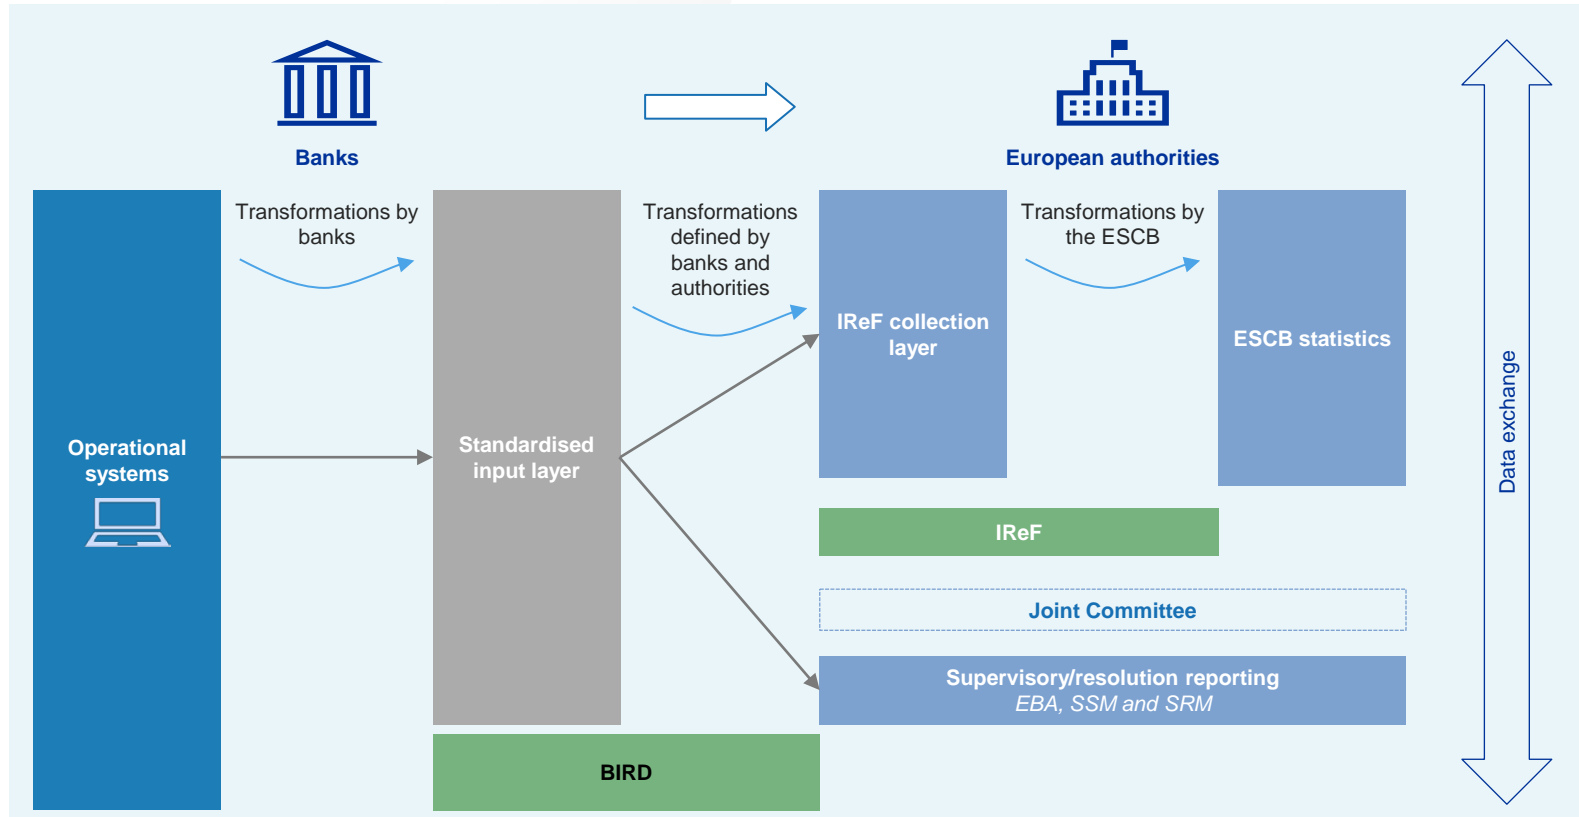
Banks

European authorities

Data exchange

Operational systems

Transformations by banks

Standardised input layer

Transformations defined by banks and authorities

IReF collection layer

Transformations by the ESCB

ESCB statistics

IReF

Joint Committee

Supervisory/resolution reporting
*EBA, SSM and SRM*

BIRD